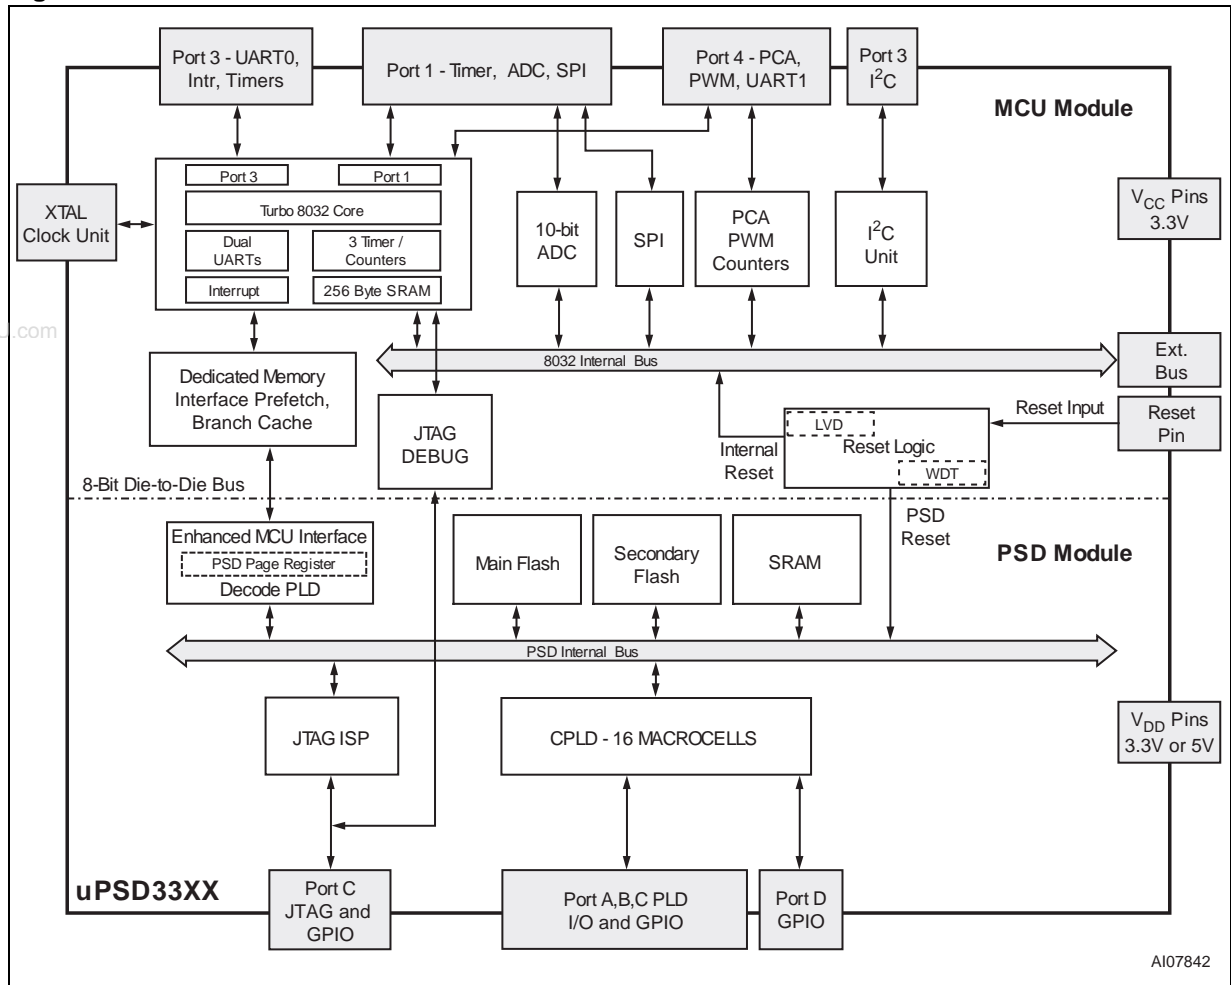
Port 3 - UART0, Intr, Timers

Port 1 - Timer, ADC, SPI

Port 4 - PCA, PWM, UART1

Port 3 $I^2C$

MCU Module

Port 3

Port 1

Turbo 8032 Core

Dual UARTs

3 Timer / Counters

Interrupt

256 Byte SRAM

XTAL Clock Unit

10-bit ADC

SPI

PCA PWM Counters

$I^2C$ Unit

$V_{CC}$ Pins 3.3V

.com

8032 Internal Bus

Ext. Bus

Dedicated Memory Interface Prefetch, Branch Cache

JTAG DEBUG

Reset Input

Reset Pin

LVD

Reset Logic

Internal Reset

WDT

8-Bit Die-to-Die Bus

PSD Reset

Enhanced MCU Interface

PSD Page Register

Decode PLD

Main Flash

Secondary Flash

SRAM

PSD Module

PSD Internal Bus

JTAG ISP

CPLD - 16 MACROCELLS

$V_{DD}$ Pins 3.3V or 5V

uPSD33XX

Port C JTAG and GPIO

Port A,B,C PLD I/O and GPIO

Port D GPIO

AI07842